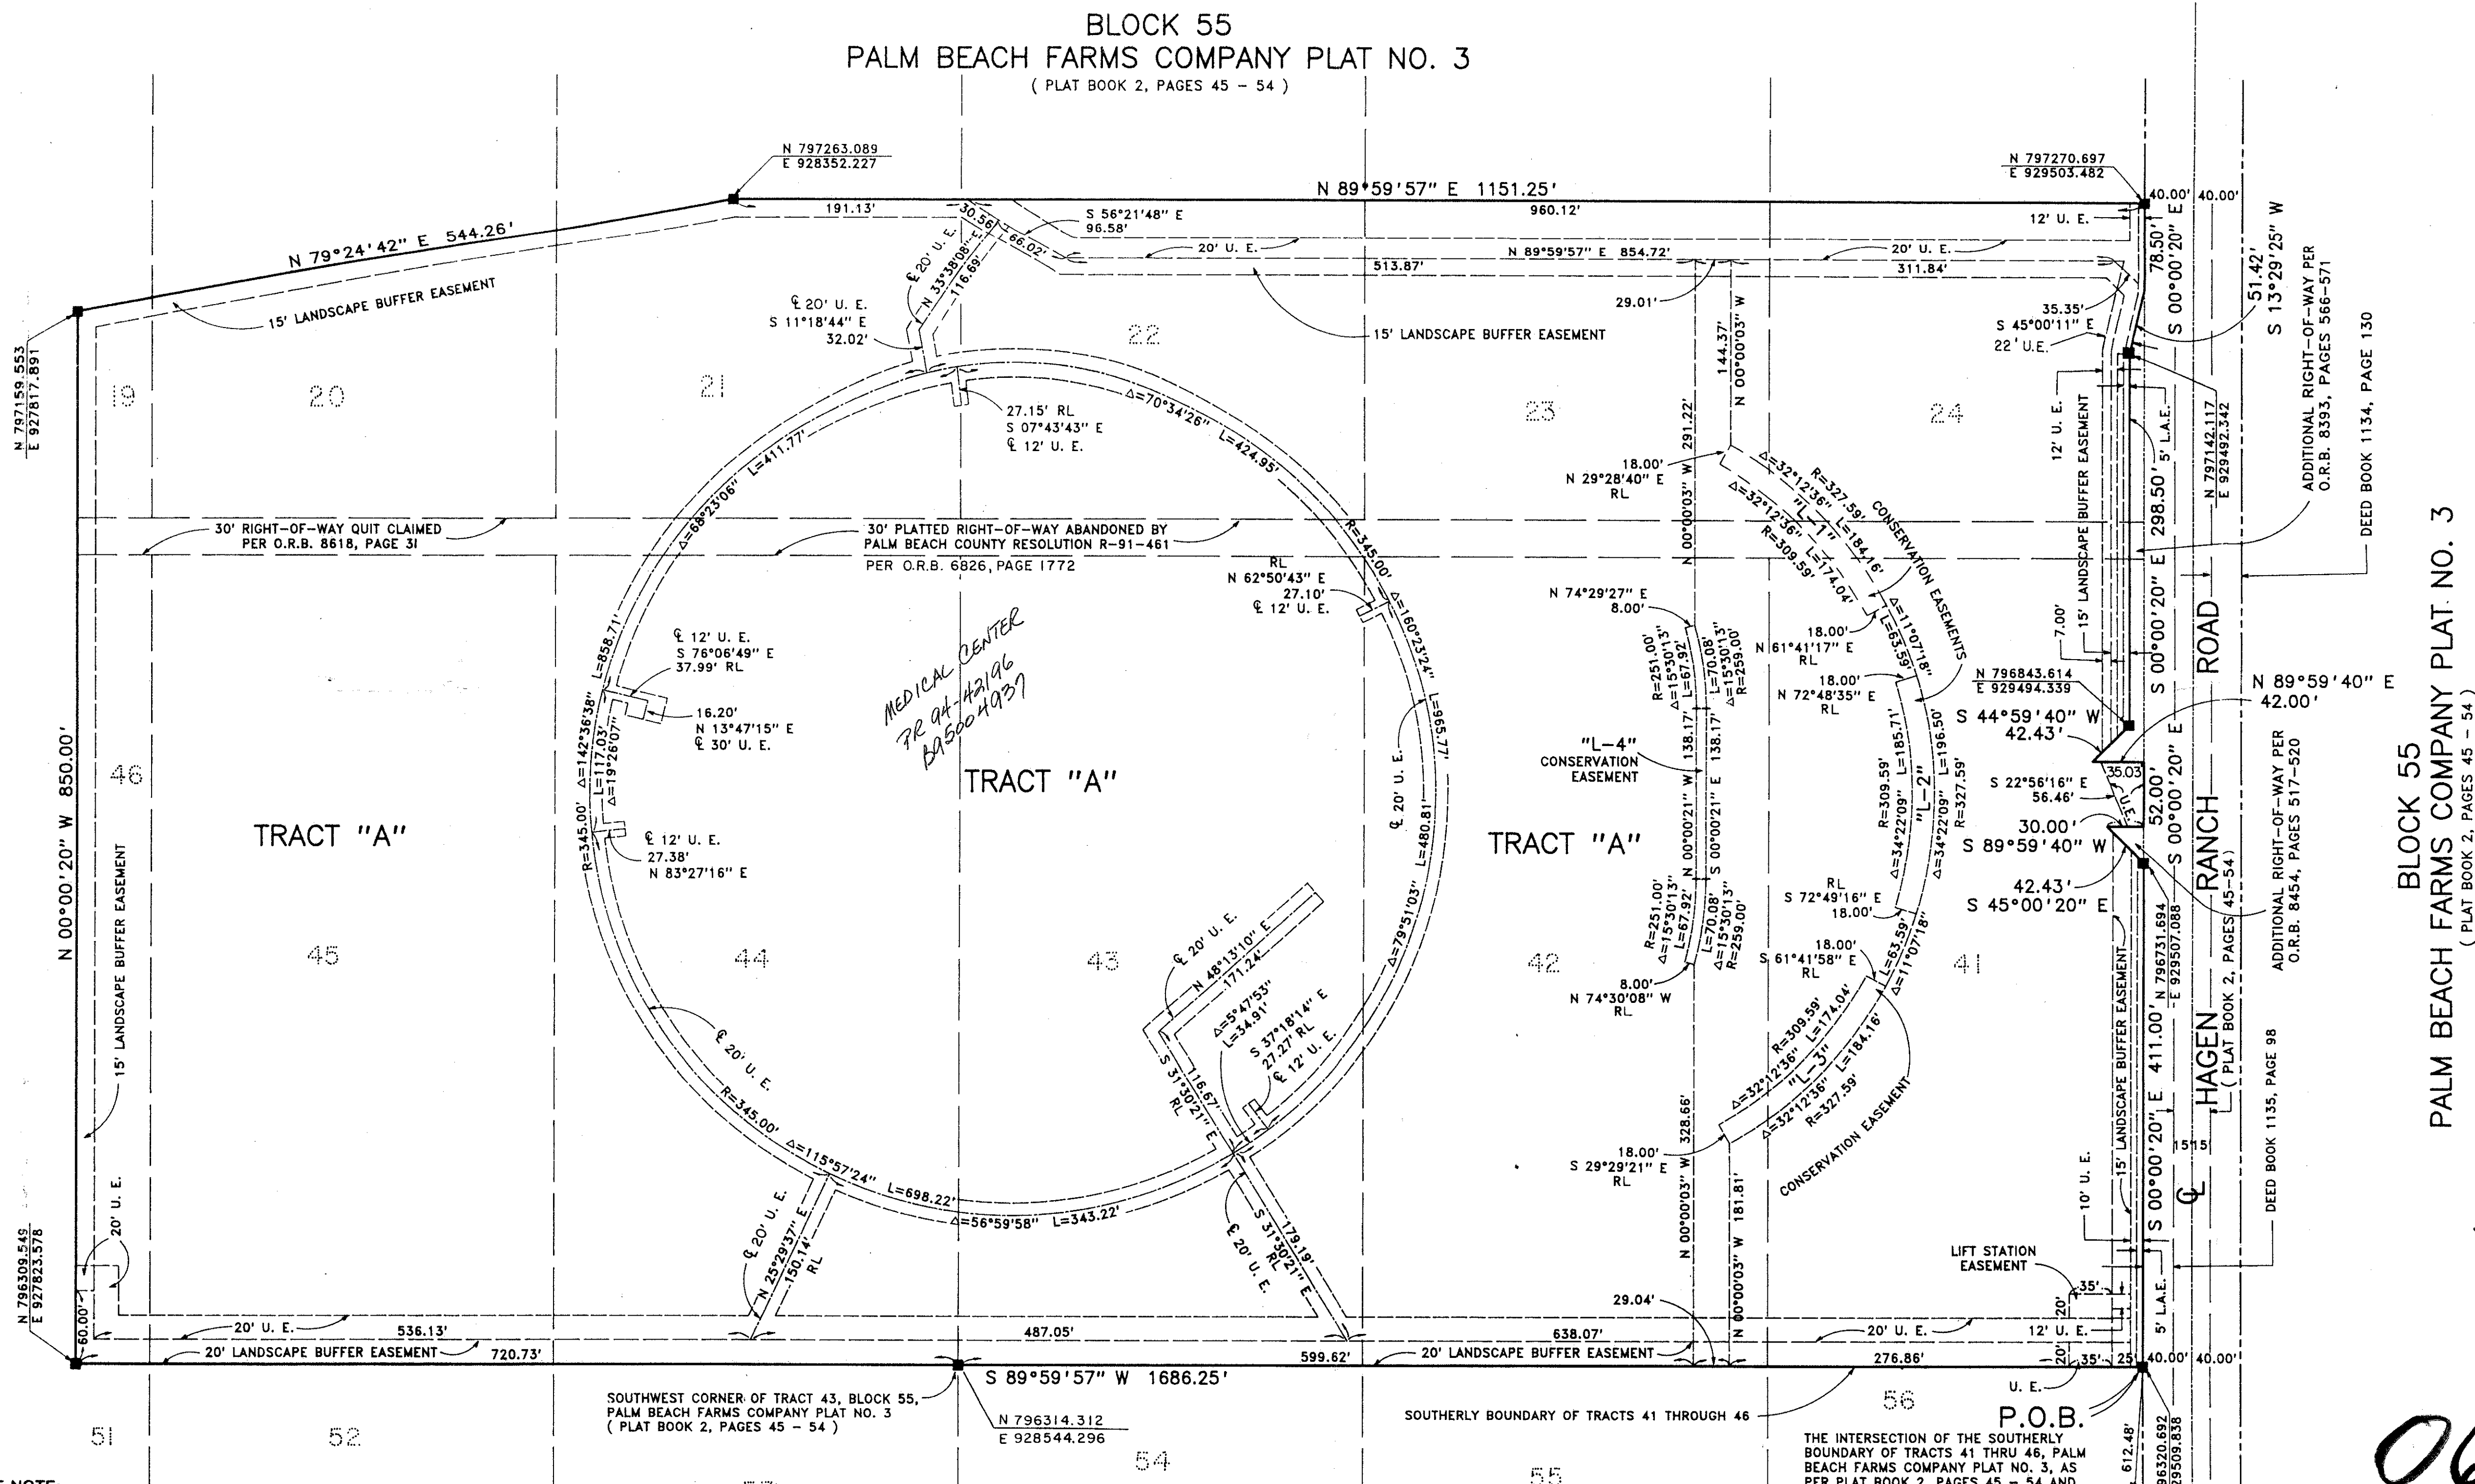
BLOCK 55
PALM BEACH FARMS COMPANY PLAT NO. 3
( PLAT BOOK 2, PAGES 45 – 54 )

N 797263.089
E 928352.227

N 797270.697
E 929503.482

N 89°59'57" E 1151.25'
191.13'
960.12'
30.56'
66.02'
S 56°21'48" E
96.58'
20' U. E.
N 89°59'57" E 854.72'
20' U. E.
513.87'
311.84'
12' U. E.
40.00'
40.00'
78.50'
S 00°00'20" E
51.42'
S 13°29'25" W
ADDITIONAL RIGHT–OF–WAY PER O.R.B. 8393, PAGES 566–571
DEED BOOK 1134, PAGE 130

N 79°24'42" E 544.26'
15' LANDSCAPE BUFFER EASEMENT
℄ 20' U. E.
N 33°38'06" E
116.69'
℄ 20' U. E.
S 11°18'44" E
32.02'
15' LANDSCAPE BUFFER EASEMENT
29.01'
144.37'
N 00°00'03" W
35.35'
S 45°00'11" E
22' U.E.

N 797159.553
E 927817.891

19
20
21
22
23
24

27.15' RL
S 07°43'43" E
℄ 12' U. E.
Δ=70°34'26" L=424.95'
L=411.77'
Δ=68°23'06"
291.22'
N 00°00'03" W
18.00'
N 29°28'40" E
RL
Δ=32°12'36"
R=327.59'
"L–1"
L=184.16'
Δ=32°12'36"
R=309.59'
L=174.04'
CONSERVATION EASEMENTS
12' U. E.
15' LANDSCAPE BUFFER EASEMENT
5' L.A.E.
298.50'
S 00°00'20" E
N 797142.117
E 929492.342

30' RIGHT–OF–WAY QUIT CLAIMED PER O.R.B. 8618, PAGE 31
30' PLATTED RIGHT–OF–WAY ABANDONED BY PALM BEACH COUNTY RESOLUTION R–91–461
PER O.R.B. 6826, PAGE 1772
RL
N 62°50'43" E
27.10'
℄ 12' U. E.
R=345.00'
Δ=160°23'24"
L=965.77'
N 74°29'27" E
8.00'
R=251.00'
Δ=15°30'13"
L=67.92'
L=70.08'
Δ=15°30'13"
R=259.00'
18.00'
N 61°41'17" E
RL
Δ=11°07'18"
L=63.59'
18.00'
N 72°48'35" E
RL
7.00'
N 796843.614
E 929494.339
ROAD
N 89°59'40" E
42.00'

℄ 12' U. E.
S 76°06'49" E
37.99' RL
L=858.71'
Δ=142°36'38"
16.20'
N 13°47'15" E
℄ 30' U. E.
L=117.03'
Δ=19°26'07"
R=345.00'
MEDICAL CENTER
PR 94–42196
B95004937
TRACT "A"
138.17'
N 00°00'21" W
138.17'
S 00°00'21" E
"L–4"
CONSERVATION EASEMENT
R=309.59'
Δ=34°22'09"
L=185.71'
"L–2"
Δ=34°22'09"
R=327.59'
L=196.50'
S 44°59'40" W
42.43'
35.03
S 22°56'16" E
56.46'
L.A.E.
52.00'
S 00°00'20" E
30.00'
S 89°59'40" W
ADDITIONAL RIGHT–OF–WAY PER O.R.B. 8454, PAGES 517–520
BLOCK 55
PALM BEACH FARMS COMPANY PLAT NO. 3
( PLAT BOOK 2, PAGES 45 – 54 )

N 00°00'20" W 850.00'
46
15' LANDSCAPE BUFFER EASEMENT
TRACT "A"
℄ 12' U. E.
27.38'
N 83°27'16" E
℄ 20' U. E.
L=480.81'
Δ=79°51'03"
TRACT "A"
RL
S 72°49'16" E
18.00'
42.43'
S 45°00'20" E
RANCH
R=251.00'
Δ=15°30'13"
L=67.92'
L=70.08'
Δ=15°30'13"
R=259.00'
N 796731.694
E 929507.088
(PLAT BOOK 2, PAGES 45–54)

45
44
43
42
41
℄ 20' U. E.
N 48°13'10" E
171.24'
Δ=5°47'53"
L=34.91'
S 37°18'14" E
27.27' RL
℄ 12' U. E.
8.00'
N 74°30'08" W
RL
18.00'
S 61°41'58" E
RL
L=63.59'
Δ=11°07'18"
411.00'
HAGEN

℄ 20' U. E.
R=345.00'
Δ=115°57'24"
L=698.22'
Δ=56°59'58" L=343.22'
116.67'
S 31°30'21" E
RL
R=309.59'
Δ=32°12'36"
L=174.04'
"L–3"
Δ=32°12'36"
R=327.59'
L=184.16'
CONSERVATION EASEMENT
328.66'
18.00'
S 29°29'21" E
RL
N 00°00'03" W
181.81'
N 00°00'03" W
10' U. E.
15' LANDSCAPE BUFFER EASEMENT
S 00°00'20" E
℄
15 15
DEED BOOK 1135, PAGE 98

20' U. E.
N 796309.549
E 927823.578
℄ 20' U. E.
N 25°29'37" E
150.14'
RL
℄ 20' U. E.
S 31°30'21" E
179.19'
RL
LIFT STATION EASEMENT
35'
20'
29.04'
5' L.A.E.
60.00'
20' U. E.
536.13'
487.05'
638.07'
20' U. E.
12' U. E.
20' LANDSCAPE BUFFER EASEMENT
720.73'
599.62'
20' LANDSCAPE BUFFER EASEMENT
276.86'
20'
35'
25
40.00'
40.00'
S 89°59'57" W 1686.25'
U. E.

SOUTHWEST CORNER OF TRACT 43, BLOCK 55, PALM BEACH FARMS COMPANY PLAT NO. 3 ( PLAT BOOK 2, PAGES 45 – 54 )
N 796314.312
E 928544.296
SOUTHERLY BOUNDARY OF TRACTS 41 THROUGH 46
56
P.O.B.
THE INTERSECTION OF THE SOUTHERLY BOUNDARY OF TRACTS 41 THRU 46, PALM BEACH FARMS COMPANY PLAT NO. 3, AS PER PLAT BOOK 2, PAGES 45 – 54 AND
612.48'
96320.692
29509.838
51
52
54
55
NOTE:
06